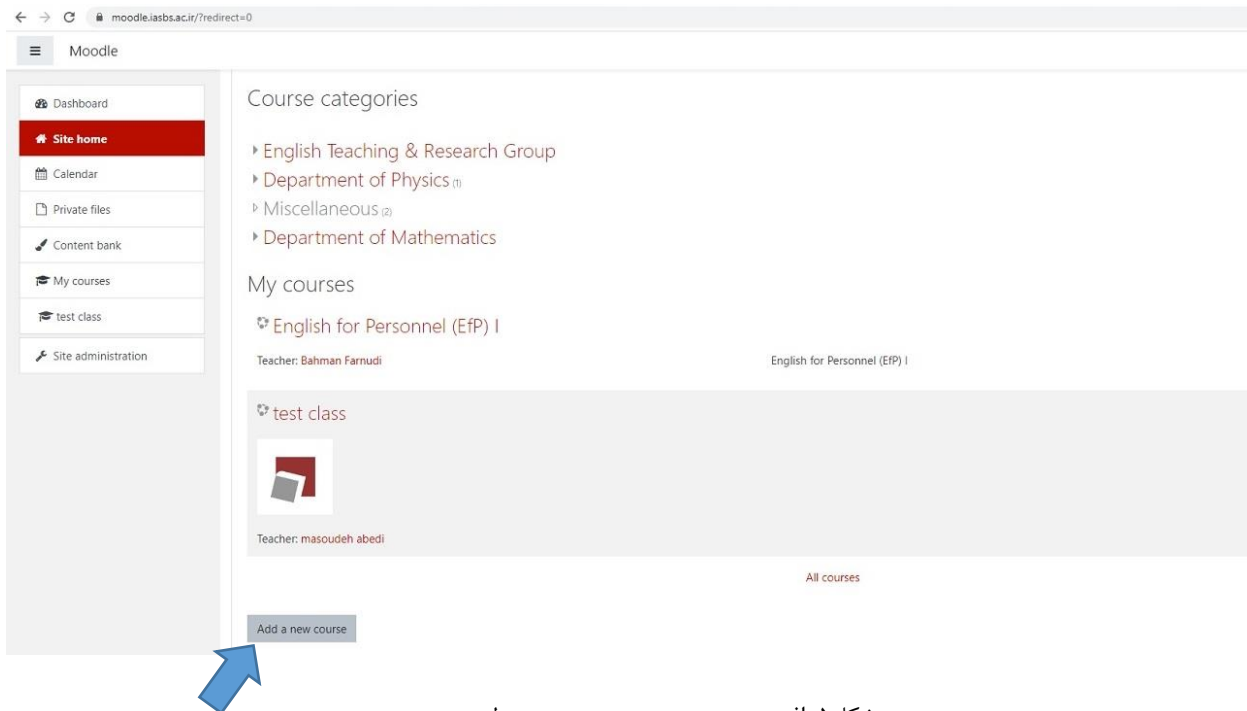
moodle.iasbs.ac.ir/?redirect=0

Moodle

Dashboard
Site home
Calendar
Private files
Content bank
My courses
test class
Site administration

Course categories

English Teaching & Research Group
Department of Physics (1)
Miscellaneous (2)
Department of Mathematics

My courses

English for Personnel (EfP) I

Teacher: Bahman Farnudi

English for Personnel (EfP) I

test class

Teacher: masoudeh abedi

All courses

Add a new course

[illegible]